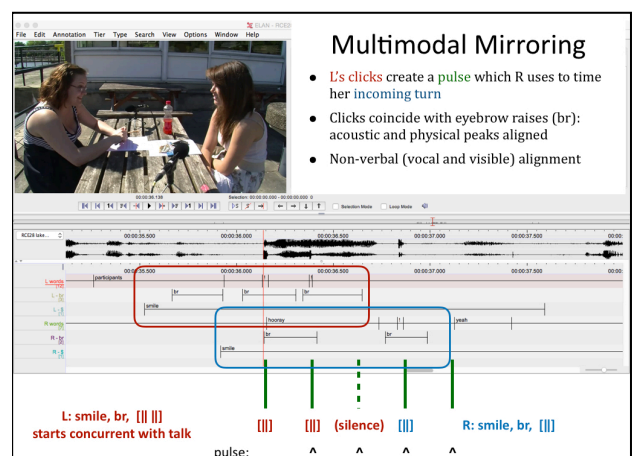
File Edit Annotation Tier Type Search View Options Window Help

ELAN - RCE28

Multimodal Mirroring

- L's clicks create a pulse which R uses to time her incoming turn
- Clicks coincide with eyebrow raises (br): acoustic and physical peaks aligned
- Non-verbal (vocal and visible) alignment

00:00:36.138

Selection: 00:00:00.000 - 00:00:00.000 0

Selection Mode

Loop Mode

RCE28 take...

00:00:35.500

00:00:36.000

00:00:36.500

00:00:37.000

00:00:37.500

L words

participants

L - br

br

br

br

L - fa

smile

R words

hooray

yeah

R - br

br

br

R - fa

smile

L: smile, br, [|| ||]
starts concurrent with talk

[||]

[||]

(silence)

[||]

R: smile, br, [||]

pulse: ^ ^ ^ ^